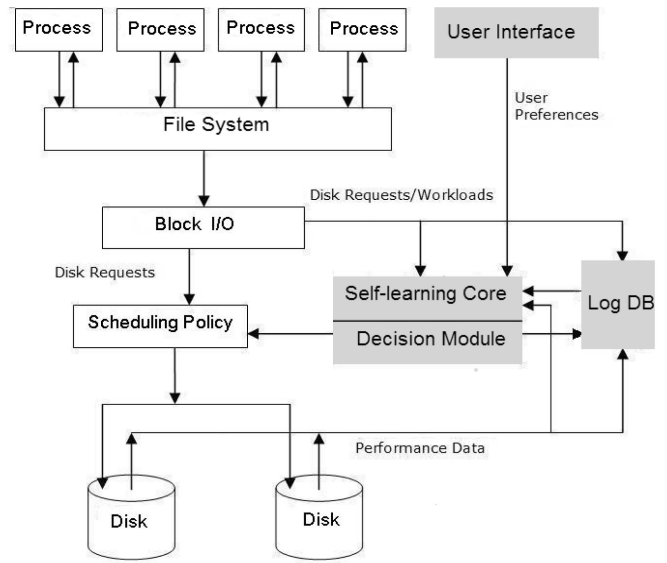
Process

Process

Process

Process

User Interface

User Preferences

File System

Disk Requests/Workloads

Block I/O

Disk Requests

Self-learning Core

Log DB

Scheduling Policy

Decision Module

Performance Data

Disk

Disk